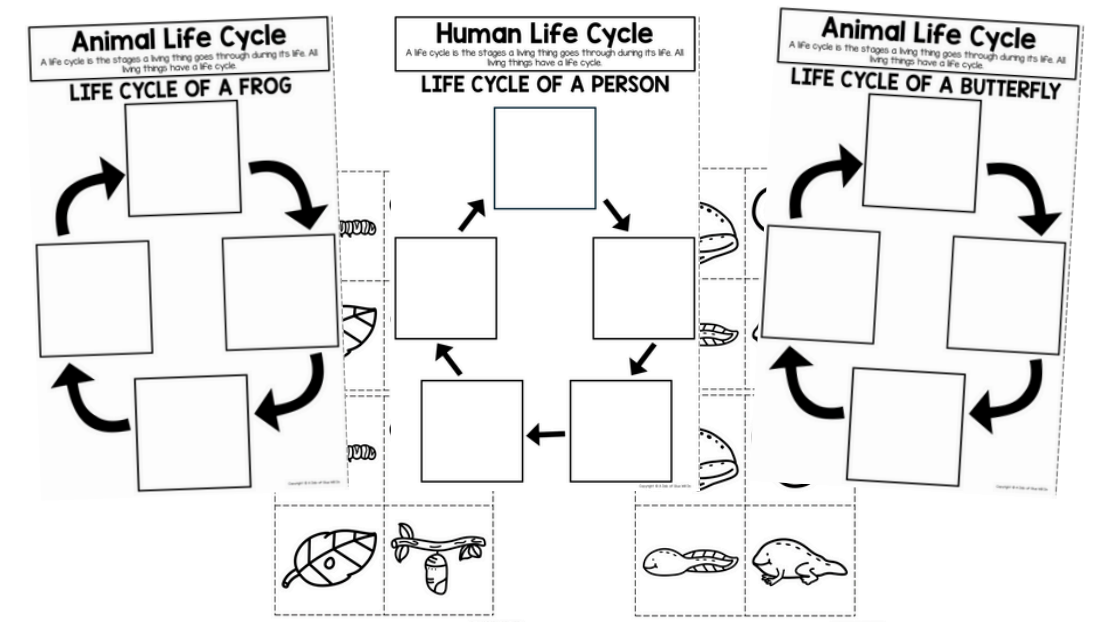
Animal Life Cycle
A life cycle is the stages a living thing goes through during its life. All living things have a life cycle.
LIFE CYCLE OF A FROG
Copyright © A Day of Your Life

Human Life Cycle
A life cycle is the stages a living thing goes through during its life. All living things have a life cycle.
LIFE CYCLE OF A PERSON
Copyright © A Day of Your Life

Animal Life Cycle
A life cycle is the stages a living thing goes through during its life. All living things have a life cycle.
LIFE CYCLE OF A BUTTERFLY
Copyright © A Day of Your Life